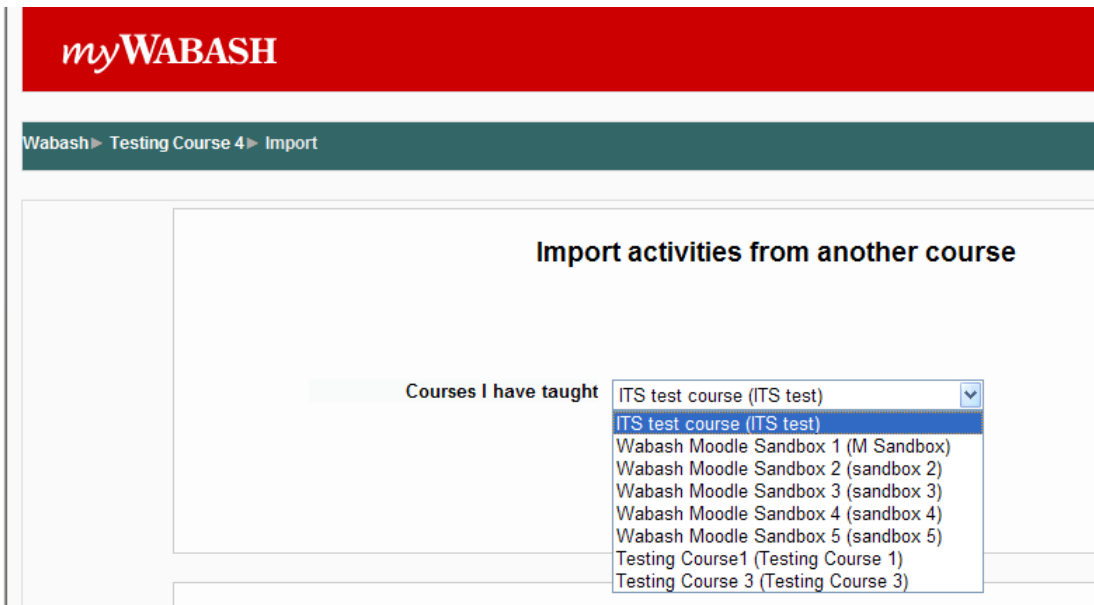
myWABASH

Wabash ▸ Testing Course 4 ▸ Import

Import activities from another course

Courses I have taught ITS test course (ITS test)

ITS test course (ITS test)
Wabash Moodle Sandbox 1 (M Sandbox)
Wabash Moodle Sandbox 2 (sandbox 2)
Wabash Moodle Sandbox 3 (sandbox 3)
Wabash Moodle Sandbox 4 (sandbox 4)
Wabash Moodle Sandbox 5 (sandbox 5)
Testing Course1 (Testing Course 1)
Testing Course 3 (Testing Course 3)